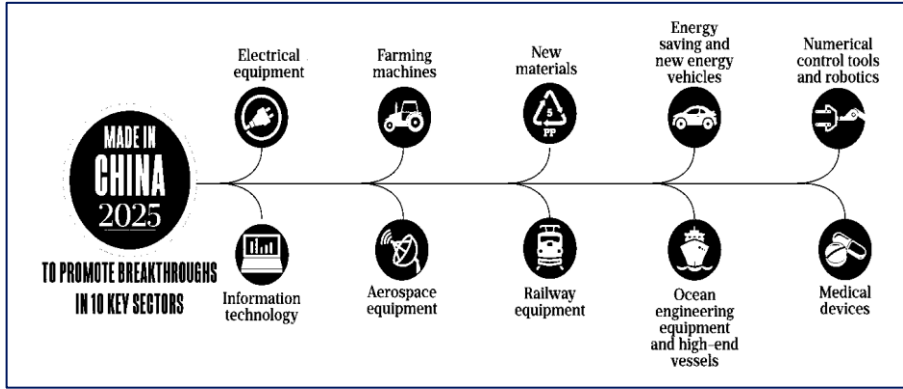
MADE IN
CHINA
2025

TO PROMOTE BREAKTHROUGHS IN 10 KEY SECTORS

Electrical equipment

Farming machines

New materials

5
PP

Energy saving and new energy vehicles

Numerical control tools and robotics

Information technology

Aerospace equipment

Railway equipment

Ocean engineering equipment and high-end vessels

Medical devices